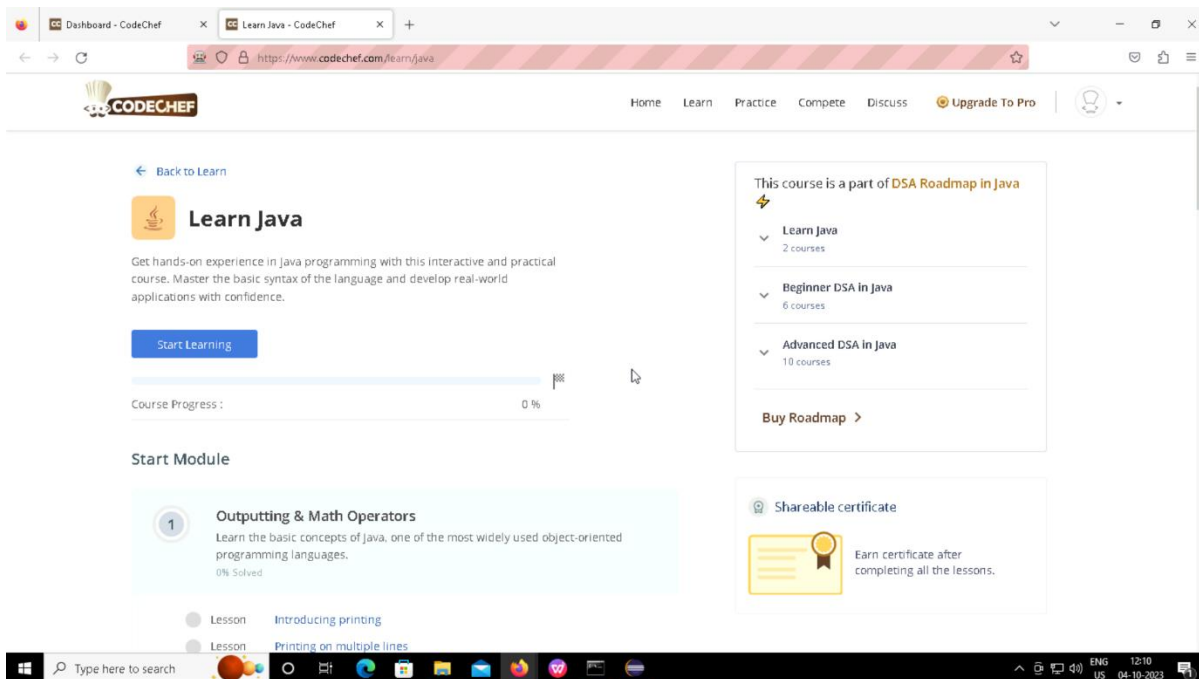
Dashboard - CodeChef × Learn Java - CodeChef × +

https://www.codechef.com/learn/java

CODECHEF

Home Learn Practice Compete Discuss Upgrade To Pro

← Back to Learn

Learn Java

Get hands-on experience in Java programming with this interactive and practical course. Master the basic syntax of the language and develop real-world applications with confidence.

Start Learning

Course Progress : 0 %

Start Module

1

Outputting & Math Operators

Learn the basic concepts of Java, one of the most widely used object-oriented programming languages.

0% Solved

Lesson Introducing printing

Lesson Printing on multiple lines

This course is a part of DSA Roadmap in Java

Learn Java
2 courses

Beginner DSA in Java
6 courses

Advanced DSA in Java
10 courses

Buy Roadmap >

Shareable certificate

Earn certificate after completing all the lessons.

Type here to search

ENG US 12:10 04-10-2023